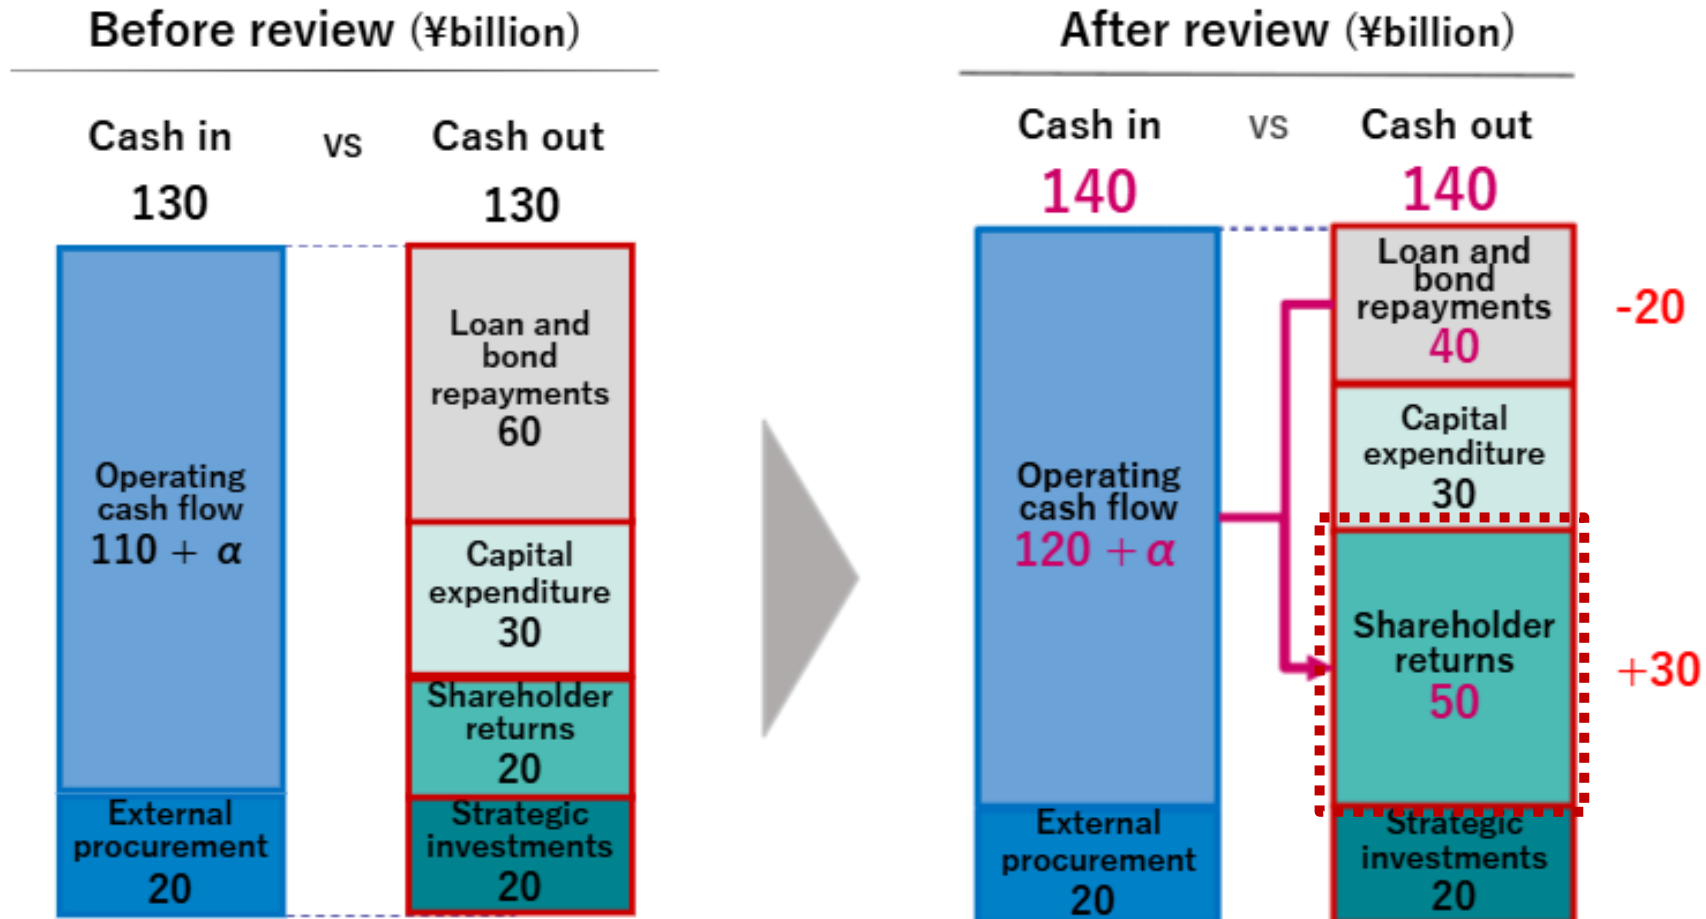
Before review (¥billion)

Cash in vs Cash out

130 130

Operating cash flow $110 + \alpha$

External procurement 20

Loan and bond repayments 60

Capital expenditure 30

Shareholder returns 20

Strategic investments 20

After review (¥billion)

Cash in vs Cash out

140 140

Operating cash flow $120 + \alpha$

External procurement 20

Loan and bond repayments 40

-20

Capital expenditure 30

Shareholder returns 50

+30

Strategic investments 20